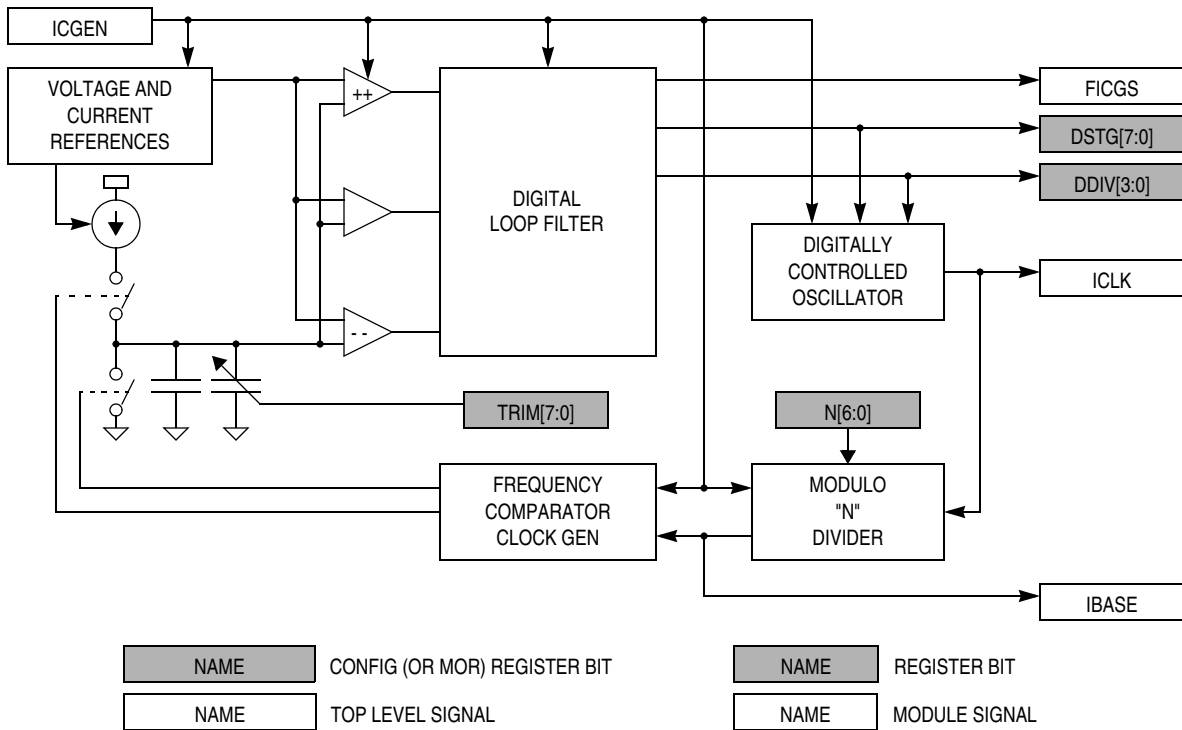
ICGEN

VOLTAGE AND CURRENT REFERENCES

++

DIGITAL LOOP FILTER

- -

FICGS

DSTG[7:0]

DDIV[3:0]

DIGITALLY CONTROLLED OSCILLATOR

ICLK

TRIM[7:0]

N[6:0]

FREQUENCY COMPARATOR CLOCK GEN

MODULO "N" DIVIDER

IBASE

NAME CONFIG (OR MOR) REGISTER BIT

NAME REGISTER BIT

NAME TOP LEVEL SIGNAL

NAME MODULE SIGNAL